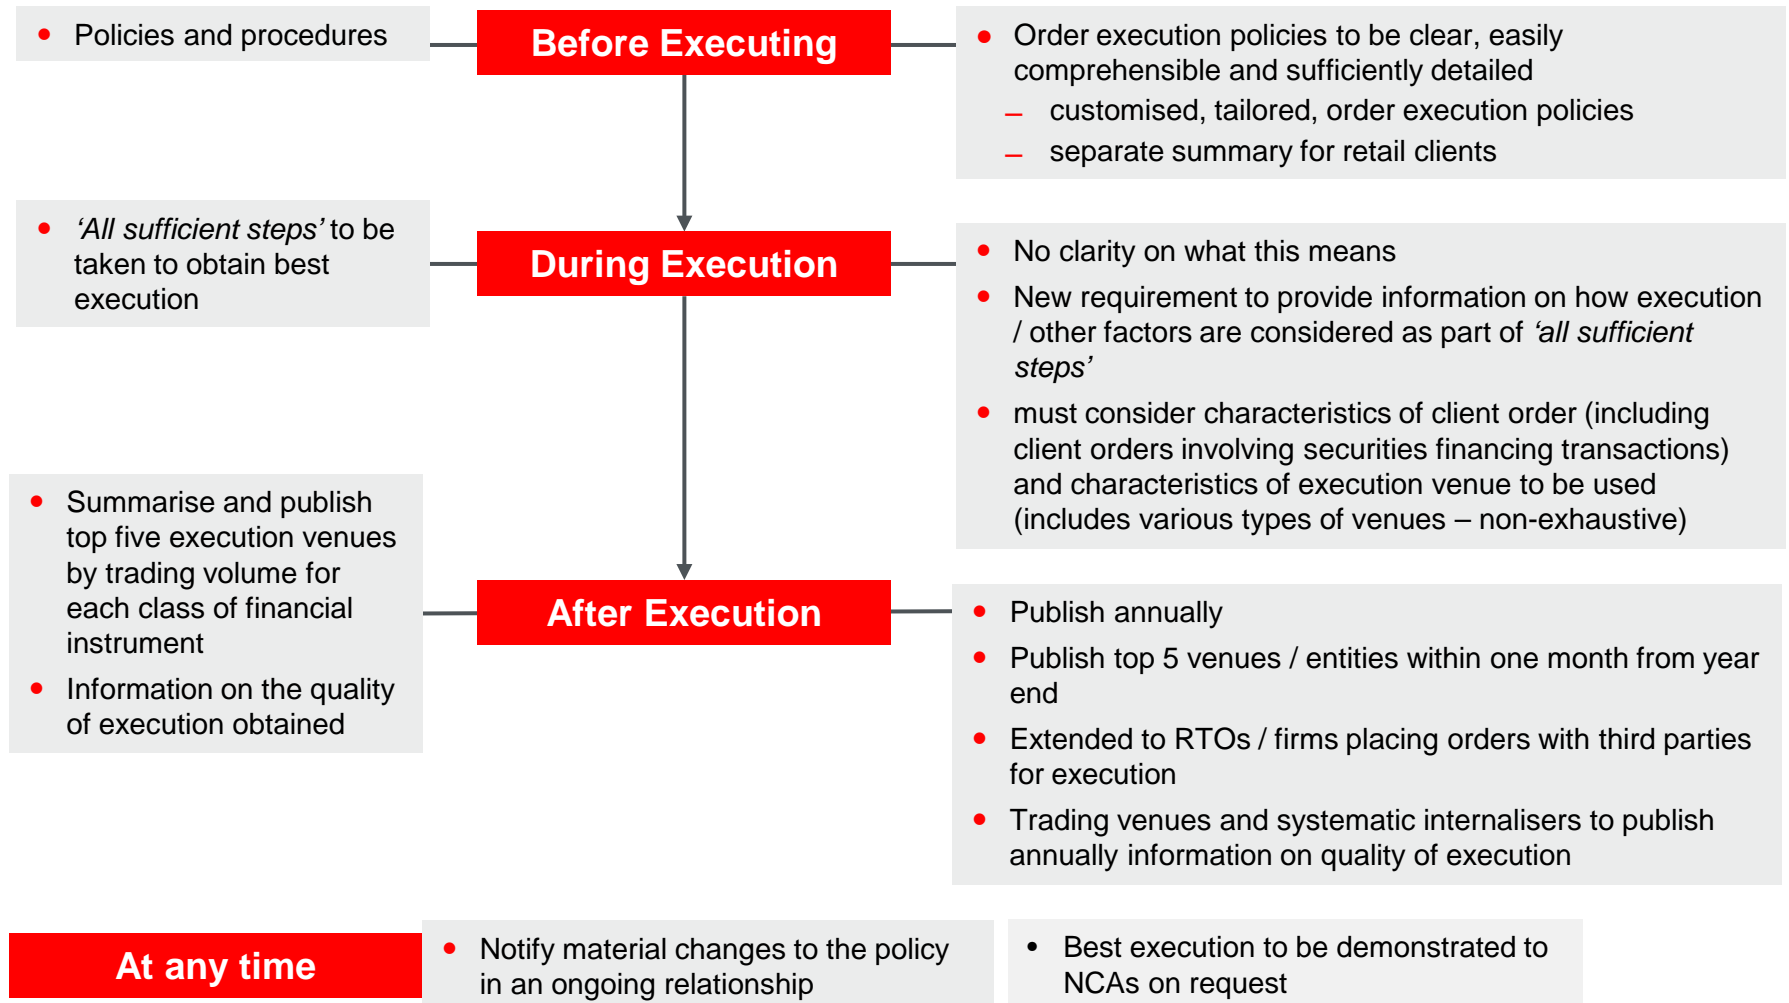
- Policies and procedures

Before Executing

- Order execution policies to be clear, easily comprehensible and sufficiently detailed
  – customised, tailored, order execution policies
  – separate summary for retail clients

- *'All sufficient steps'* to be taken to obtain best execution

During Execution

- No clarity on what this means
- New requirement to provide information on how execution / other factors are considered as part of *'all sufficient steps'*
- must consider characteristics of client order (including client orders involving securities financing transactions) and characteristics of execution venue to be used (includes various types of venues – non-exhaustive)

- Summarise and publish top five execution venues by trading volume for each class of financial instrument
- Information on the quality of execution obtained

After Execution

- Publish annually
- Publish top 5 venues / entities within one month from year end
- Extended to RTOs / firms placing orders with third parties for execution
- Trading venues and systematic internalisers to publish annually information on quality of execution

At any time

- Notify material changes to the policy in an ongoing relationship

- Best execution to be demonstrated to NCAs on request